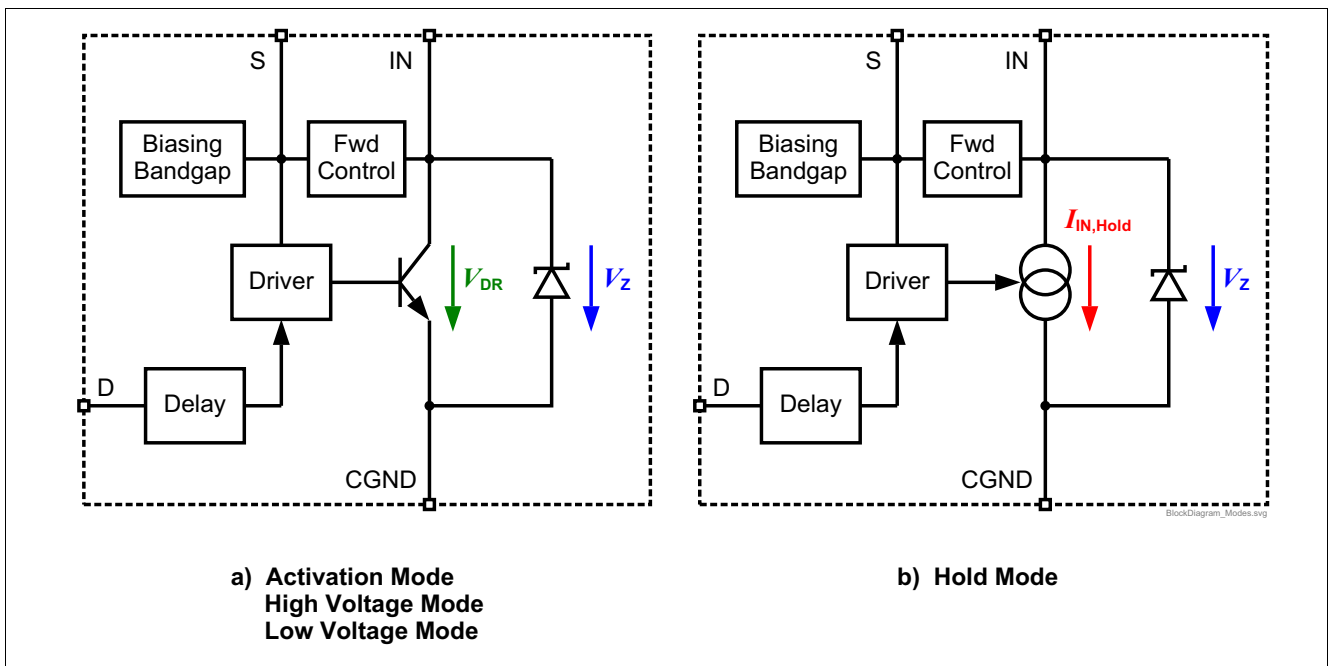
S

IN

Biasing Bandgap

Fwd Control

Driver

$V_{DR}$

$V_Z$

D

Delay

CGND

S

IN

Biasing Bandgap

Fwd Control

$I_{IN,Hold}$

Driver

$V_Z$

D

Delay

CGND

BlockDiagram_Modes.svg

a) Activation Mode
High Voltage Mode
Low Voltage Mode

b) Hold Mode